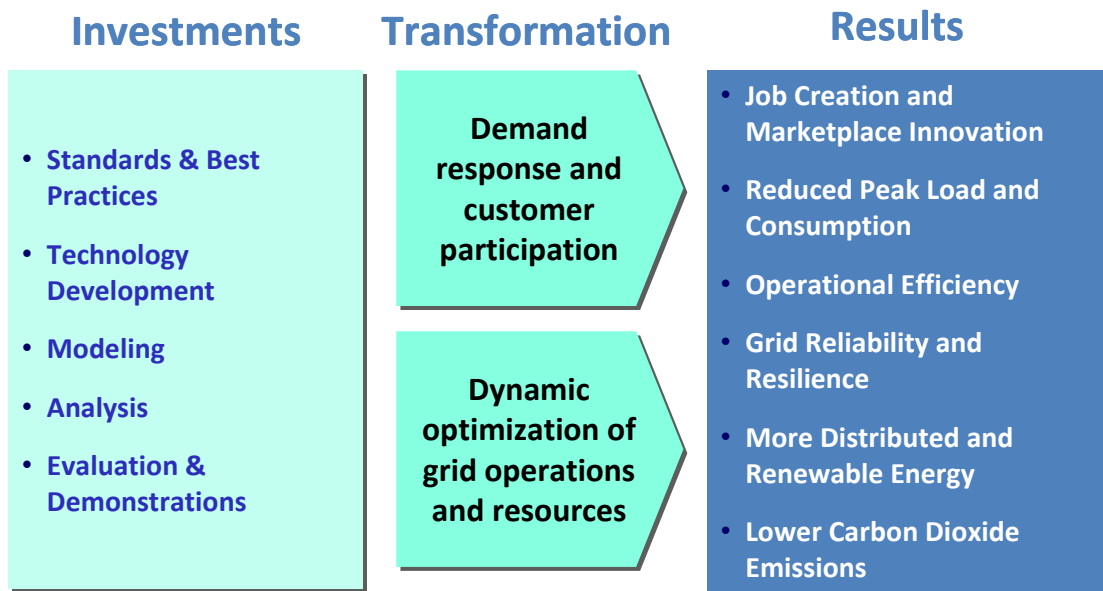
Investments

- Standards & Best Practices
- Technology Development
- Modeling
- Analysis
- Evaluation & Demonstrations

Transformation

Demand response and customer participation

Dynamic optimization of grid operations and resources

Results

- Job Creation and Marketplace Innovation
- Reduced Peak Load and Consumption
- Operational Efficiency
- Grid Reliability and Resilience
- More Distributed and Renewable Energy
- Lower Carbon Dioxide Emissions